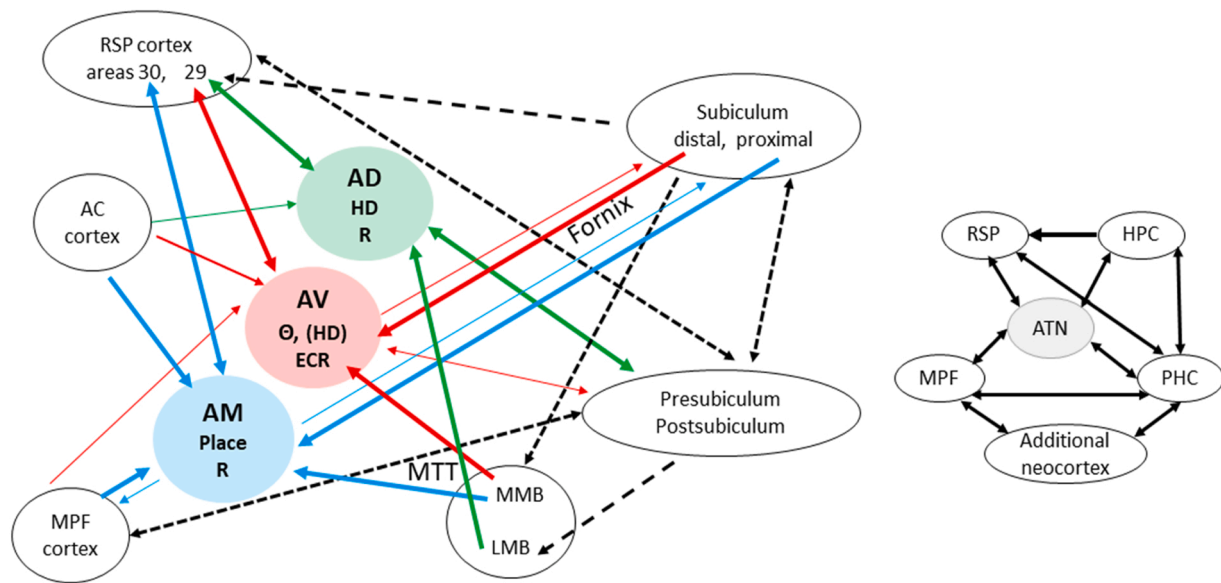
RSP cortex
areas 30, 29

Subiculum
distal, proximal

AC
cortex

AD
HD
R

Fornix

AV
Θ, (HD)
ECR

AM
Place
R

Presubiculum
Postsubiculum

MTT

MMB

LMB

MPF
cortex

RSP

HPC

ATN

MPF

PHC

Additional
neocortex